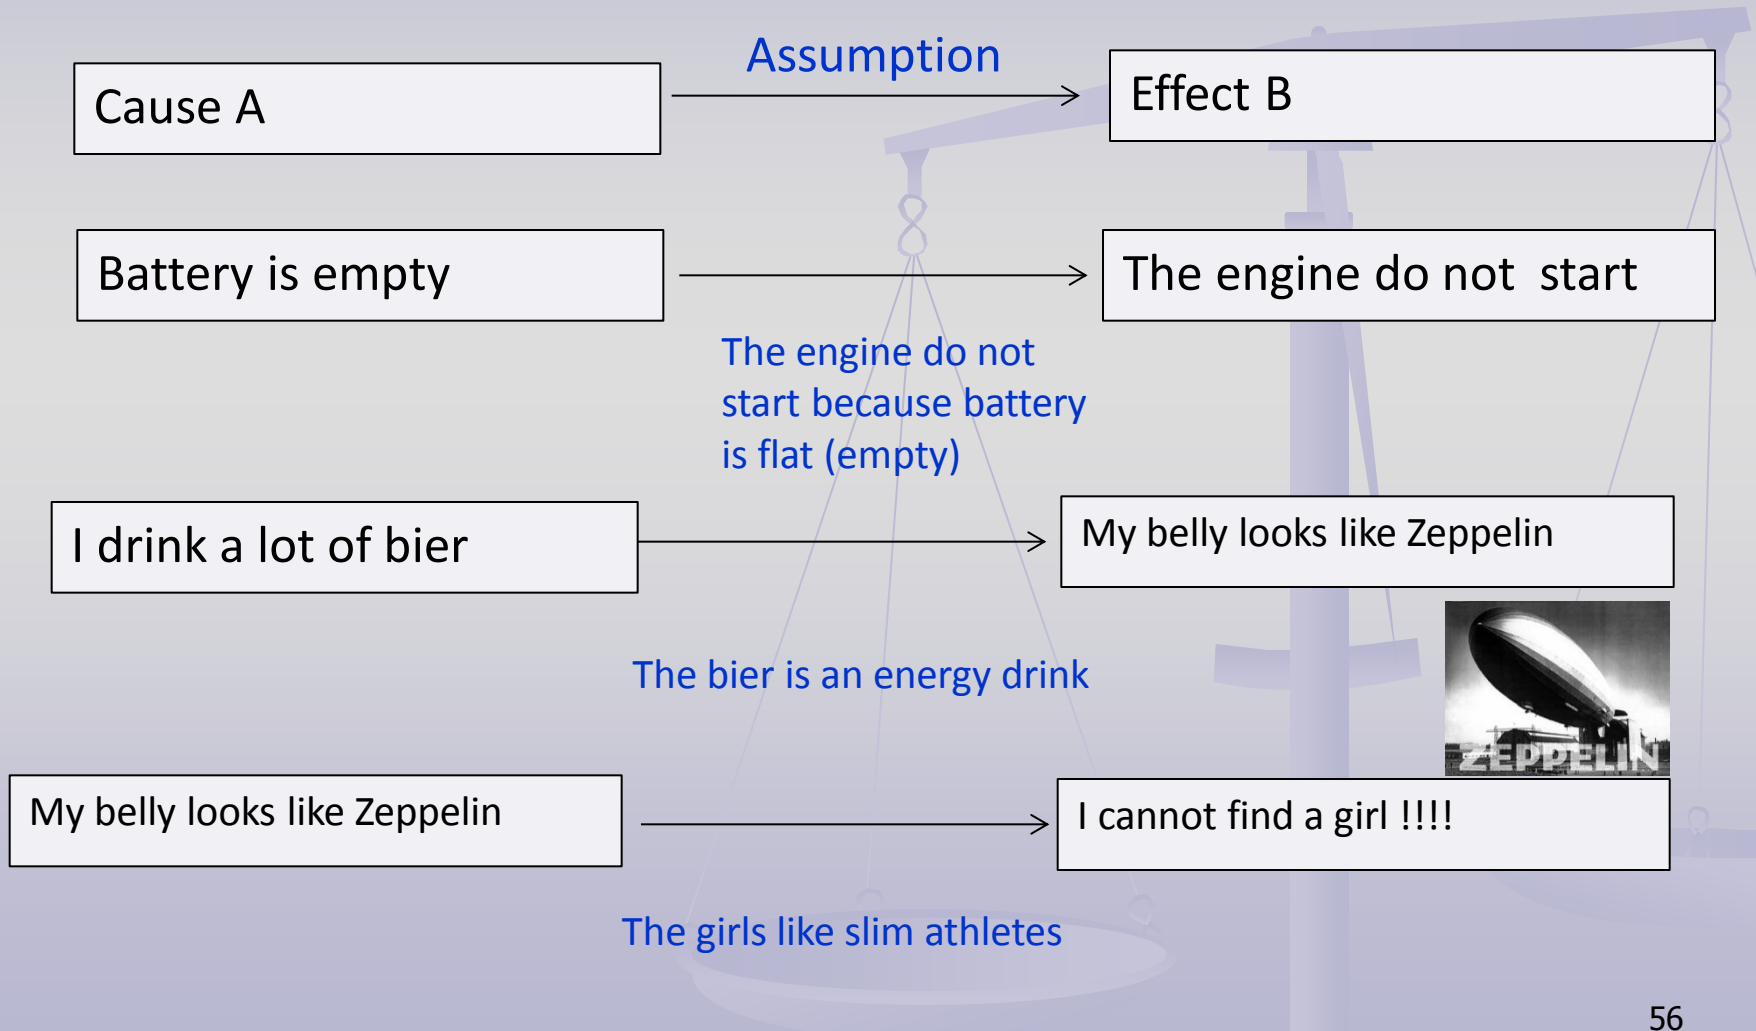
Cause A

Assumption

Effect B

Battery is empty

The engine do not start

The engine do not start because battery is flat (empty)

I drink a lot of bier

My belly looks like Zeppelin

The bier is an energy drink

ZEPPELIN

My belly looks like Zeppelin

I cannot find a girl !!!!

The girls like slim athletes

56